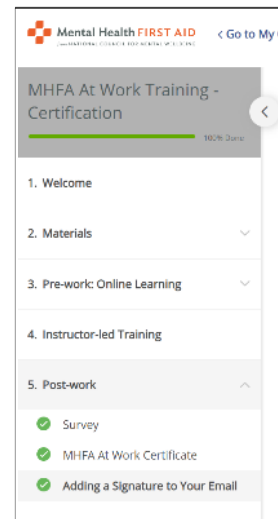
Mental Health FIRST AID
NATIONAL COUNCIL FOR MENTAL WELLBEING

< Go to My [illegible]

MHFA At Work Training - Certification

100% Done

1. Welcome

2. Materials

3. Pre-work: Online Learning

4. Instructor-led Training

5. Post-work

Survey

MHFA At Work Certificate

Adding a Signature to Your Email